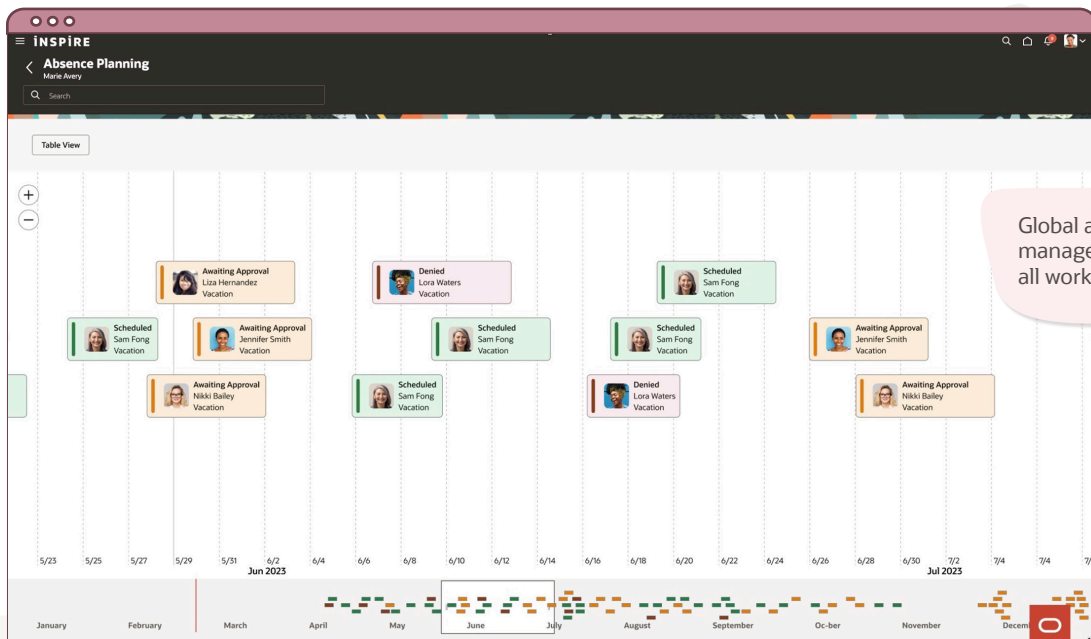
INSPIRE

Absence Planning
Marie Avery

Search

Table View

Global a
manage
all work

Awaiting Approval
Liza Hernandez
Vacation

Denied
Lora Waters
Vacation

Scheduled
Sam Fong
Vacation

Scheduled
Sam Fong
Vacation

Awaiting Approval
Jennifer Smith
Vacation

Scheduled
Sam Fong
Vacation

Scheduled
Sam Fong
Vacation

Awaiting Approval
Jennifer Smith
Vacation

Awaiting Approval
Nikki Bailey
Vacation

Scheduled
Sam Fong
Vacation

Denied
Lora Waters
Vacation

Awaiting Approval
Nikki Bailey
Vacation

5/23 5/25 5/27 5/29 5/31 6/2 6/4 6/6 6/8 6/10 6/12 6/14 6/16 6/18 6/20 6/22 6/24 6/26 6/28 6/30 7/2 7/4 7/4 7/
Jun 2023 Jul 2023

January February March April May June July August September Oc-ber November Decem